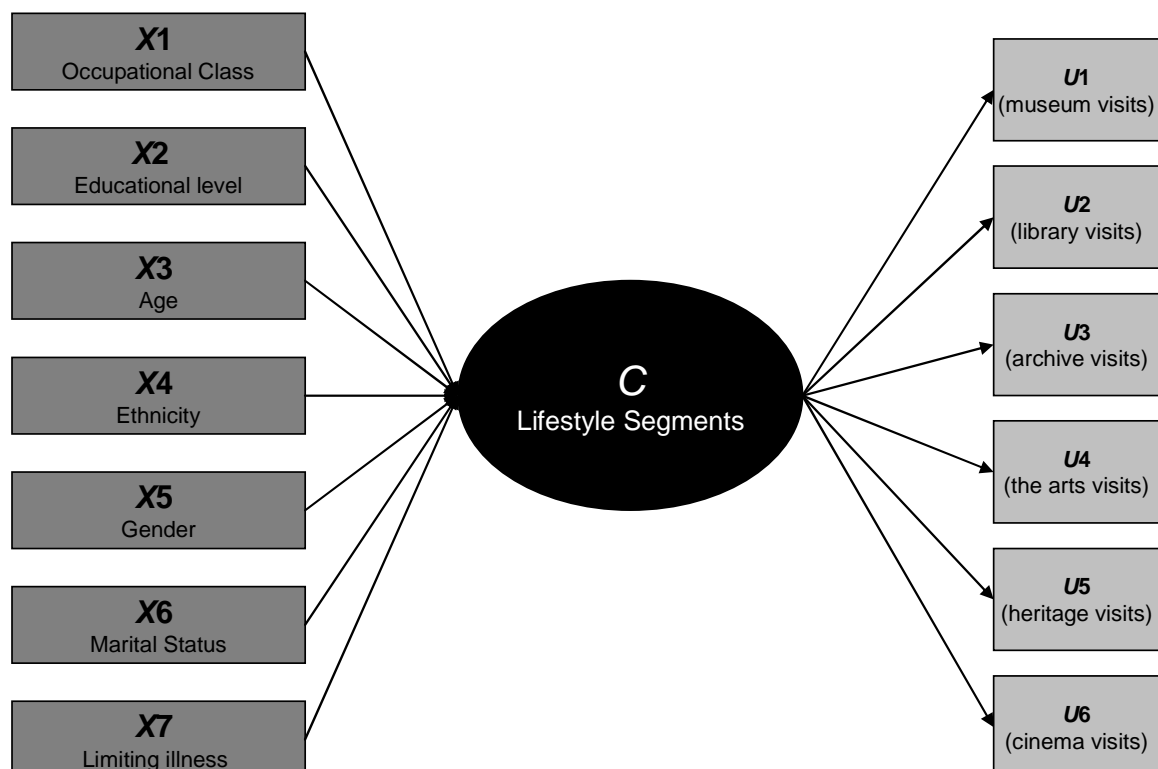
X1
Occupational Class

X2
Educational level

X3
Age

X4
Ethnicity

X5
Gender

X6
Marital Status

X7
Limiting illness

C
Lifestyle Segments

U1
(museum visits)

U2
(library visits)

U3
(archive visits)

U4
(the arts visits)

U5
(heritage visits)

U6
(cinema visits)